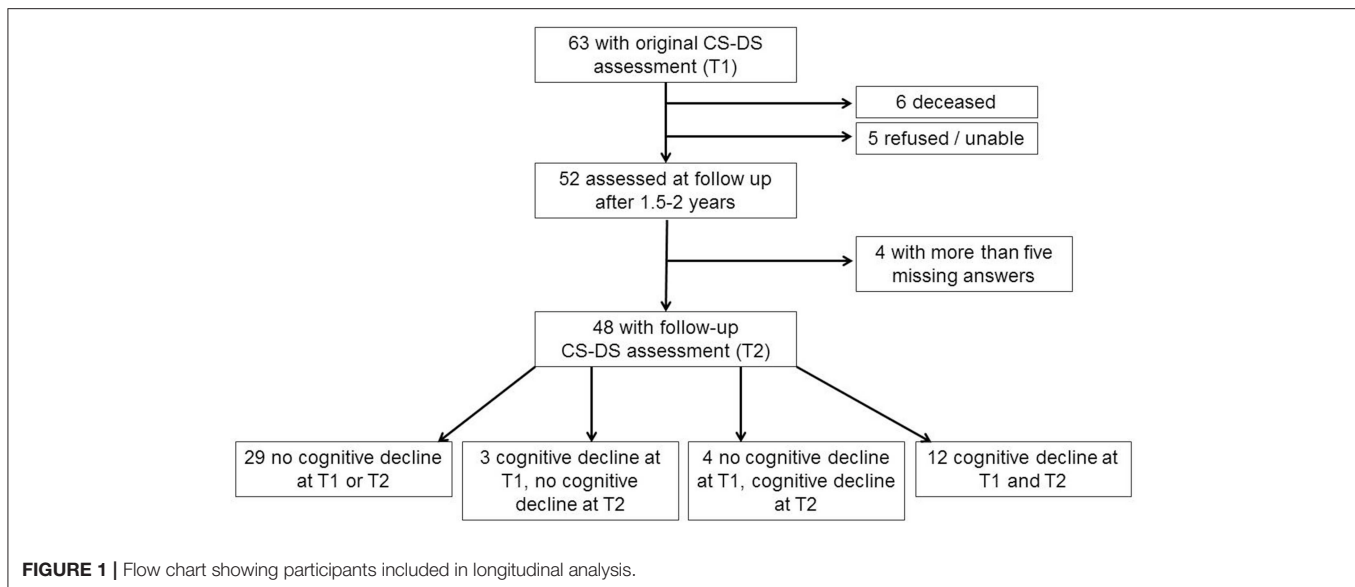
63 with original CS-DS assessment (T1)

6 deceased

5 refused / unable

52 assessed at follow up after 1.5-2 years

4 with more than five missing answers

48 with follow-up CS-DS assessment (T2)

29 no cognitive decline at T1 or T2

3 cognitive decline at T1, no cognitive decline at T2

4 no cognitive decline at T1, cognitive decline at T2

12 cognitive decline at T1 and T2

**FIGURE 1 |** Flow chart showing participants included in longitudinal analysis.